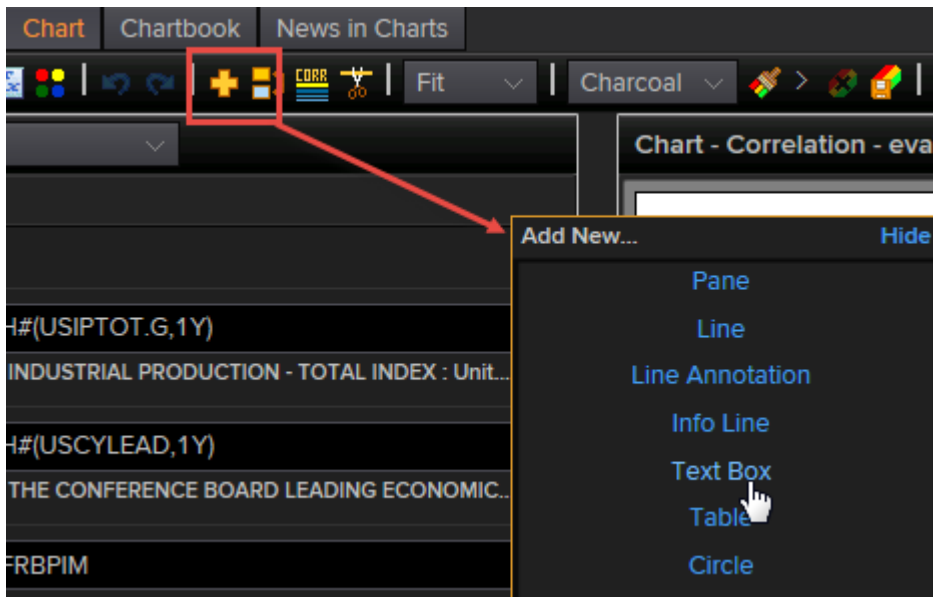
Chart Chartbook News in Charts

CORR

Fit

Charcoal

Chart - Correlation - eva

Add New...

Hide

Pane

Line

Line Annotation

Info Line

Text Box

Table

Circle

H#(USIPTOT.G,1Y)

INDUSTRIAL PRODUCTION - TOTAL INDEX : Unit...

H#(USCYLEAD,1Y)

THE CONFERENCE BOARD LEADING ECONOMIC...

FRBPIM